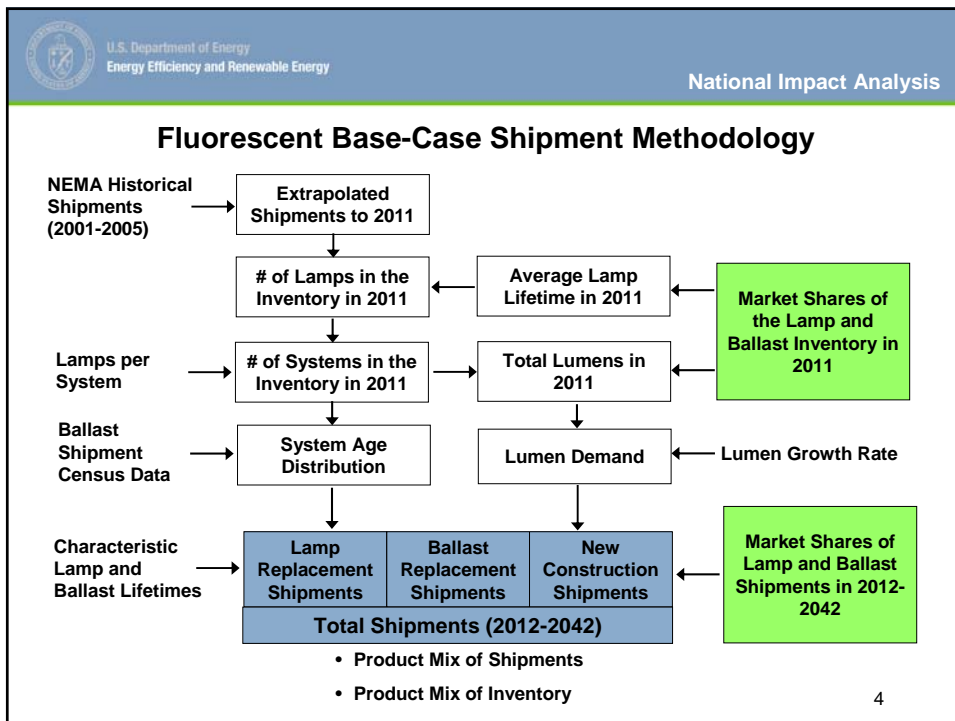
U.S. Department of Energy
Energy Efficiency and Renewable Energy

National Impact Analysis

Fluorescent Base-Case Shipment Methodology

NEMA Historical Shipments (2001-2005)

Extrapolated Shipments to 2011

# of Lamps in the Inventory in 2011

Average Lamp Lifetime in 2011

Market Shares of the Lamp and Ballast Inventory in 2011

Lamps per System

# of Systems in the Inventory in 2011

Total Lumens in 2011

Ballast Shipment Census Data

System Age Distribution

Lumen Demand

Lumen Growth Rate

Characteristic Lamp and Ballast Lifetimes

Lamp Replacement Shipments

Ballast Replacement Shipments

New Construction Shipments

Market Shares of Lamp and Ballast Shipments in 2012-2042

Total Shipments (2012-2042)

• Product Mix of Shipments

• Product Mix of Inventory

4